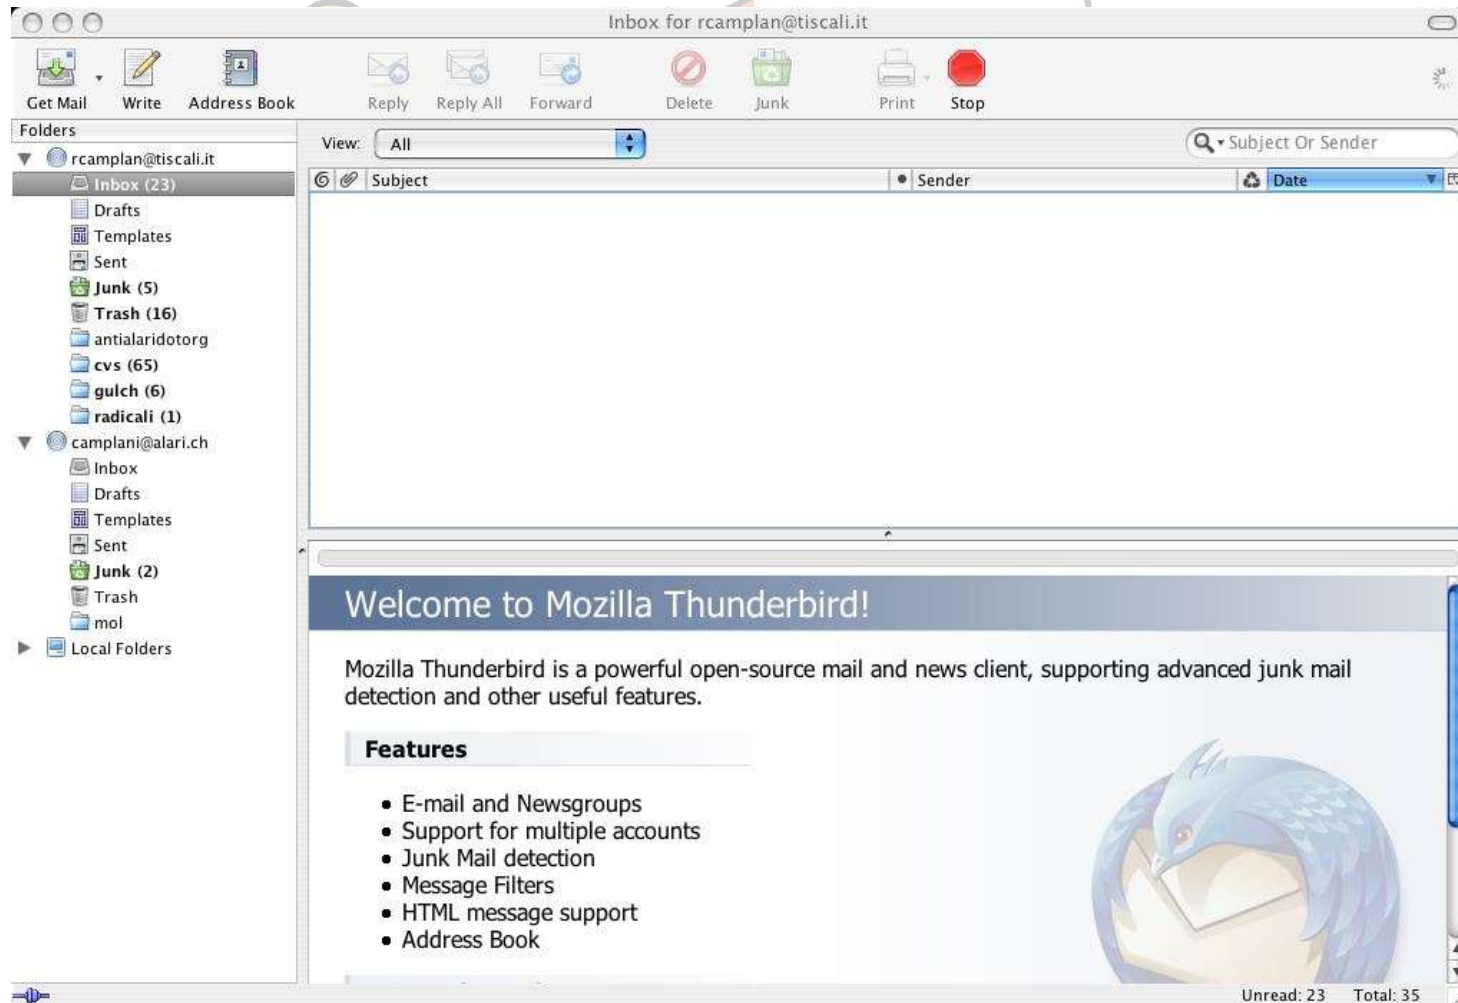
Inbox for rcamplan@tiscali.it

Get Mail Write Address Book Reply Reply All Forward Delete Junk Print Stop

Folders

rcamplan@tiscali.it
Inbox (23)
Drafts
Templates
Sent
Junk (5)
Trash (16)
antialaridotorg
cvs (65)
gulch (6)
radicali (1)
camplani@alari.ch
Inbox
Drafts
Templates
Sent
Junk (2)
Trash
mol
Local Folders

View: All

Subject Or Sender

Subject Sender Date

Welcome to Mozilla Thunderbird!

Mozilla Thunderbird is a powerful open-source mail and news client, supporting advanced junk mail detection and other useful features.

Features

- E-mail and Newsgroups
- Support for multiple accounts
- Junk Mail detection
- Message Filters
- HTML message support
- Address Book

Unread: 23 Total: 35